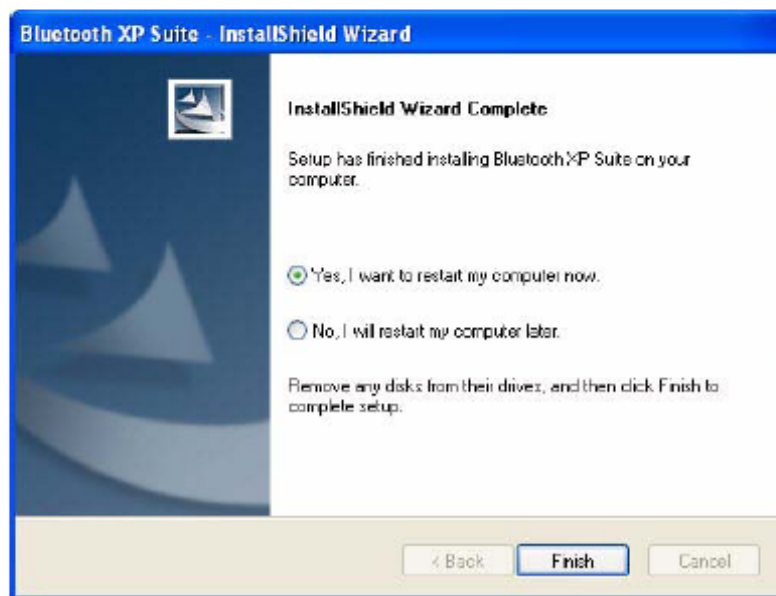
Bluetooth XP Suite - InstallShield Wizard

InstallShield Wizard Complete

Setup has finished installing Bluetooth XP Suite on your computer.

Yes, I want to restart my computer now.

No, I will restart my computer later.

Remove any disks from their drives, and then click Finish to complete setup.

< Back

Finish

Cancel